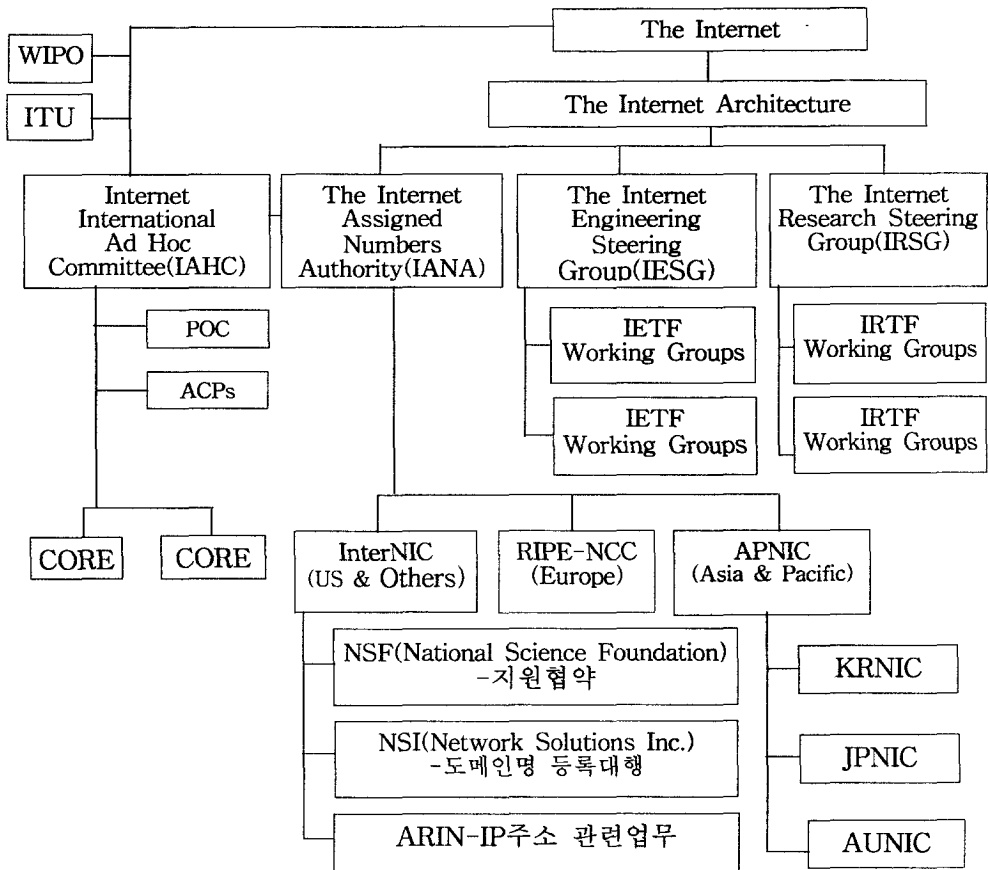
The Internet

WIPO

ITU

The Internet Architecture

Internet International Ad Hoc Committee(IAHC)

The Internet Assigned Numbers Authority(IANA)

The Internet Engineering Steering Group(IESG)

The Internet Research Steering Group(IRSG)

POC

ACPs

IETF Working Groups

IETF Working Groups

IRTF Working Groups

IRTF Working Groups

CORE

CORE

InterNIC (US & Others)

RIPE-NCC (Europe)

APNIC (Asia & Pacific)

NSF(National Science Foundation) -지원협약

NSI(Network Solutions Inc.) -도메인명 등록대행

ARIN-IP주소 관련업무

KRNIC

JPNIC

AUNIC